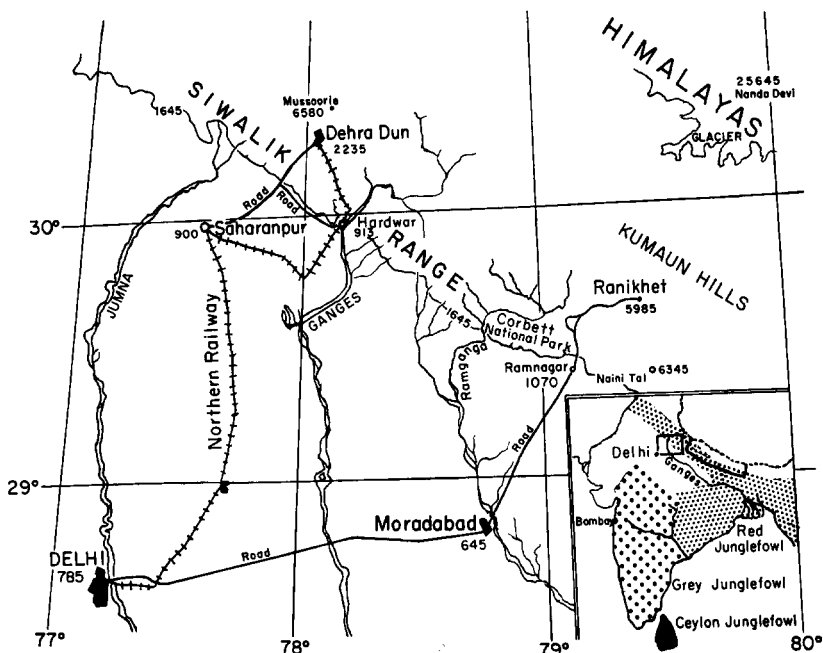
HIMALAYAS
25645
Nanda Devi
GLACIER
SIWALIK
Mussoorie
6580
1645
Dehra Dun
2235
Road
Road
30°
900
Saharanpur
Hardwar
915
RANGE
KUMAUN HILLS
Ranikhet
5985
JUMNA
Northern Railway
GANGES
1645
Corbett
National Park
Ramganga
Ramnagar
1070
Naini Tal
6345
Road
Delhi
Ganges
29°
Moradabad
645
Bombay
Red
Junglefowl
DELHI
785
Road
Grey Junglefowl
Ceylon Junglefowl
77°
78°
79°
80°